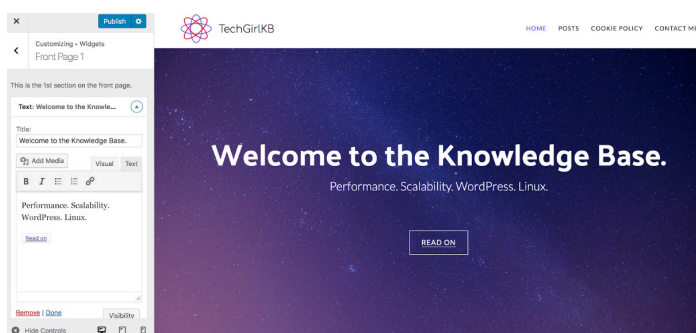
Publish

Customizing ▸ Widgets
Front Page 1

This is the 1st section on the front page.

Text: Welcome to the Knowle...

Title:
Welcome to the Knowledge Base.

Add Media
Visual
Text

B I

Performance. Scalability. WordPress. Linux.

Read on

Remove | Done
Visibility

Hide Controls

TechGirlKB

HOME POSTS COOKIE POLICY CONTACT ME

Welcome to the Knowledge Base.

Performance. Scalability. WordPress. Linux.

READ ON